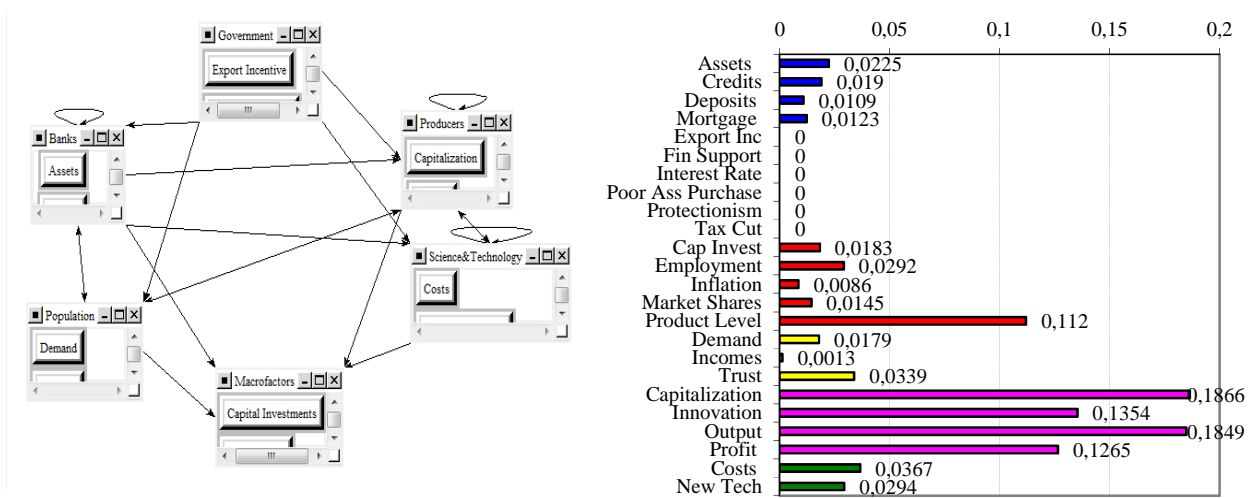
Government
Export Incentive
Banks
Assets
Producers
Capitalization
Science&Technology
Costs
Population
Demand
Macrofactors
Capital Investments

| | |
|---|---|
| Assets | 0,0225 |
| Credits | 0,019 |
| Deposits | 0,0109 |
| Mortgage | 0,0123 |
| Export Inc | 0 |
| Fin Support | 0 |
| Interest Rate | 0 |
| Poor Ass Purchase | 0 |
| Protectionism | 0 |
| Tax Cut | 0 |
| Cap Invest | 0,0183 |
| Employment | 0,0292 |
| Inflation | 0,0086 |
| Market Shares | 0,0145 |
| Product Level | 0,112 |
| Demand | 0,0179 |
| Incomes | 0,0013 |
| Trust | 0,0339 |
| Capitalization | 0,1866 |
| Innovation | 0,1354 |
| Output | 0,1849 |
| Profit | 0,1265 |
| Costs | 0,0367 |
| New Tech | 0,0294 |

0 0,05 0,1 0,15 0,2